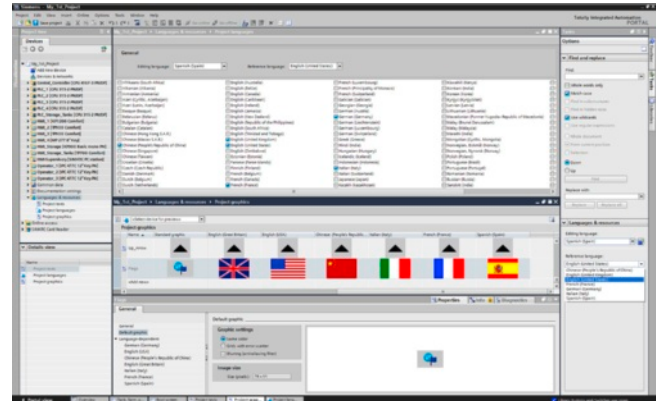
Siemens - My_1st_Project

Totally Integrated Automation
PORTAL

Devices

My_1st_Project > Languages & resources > Project languages

General

Editing language: Spanish (Spain)

Reference language: English (United States)

My_1st_Project > Languages & resources > Project graphics

Project graphics

Name | Standard graphic | English (Great Britain) | English (USA) | Chinese (People's Republic of China) | Italian (Italy) | French (France) | Spanish (Spain)

Up_Arrow

Flags

Properties | Info | Diagnostics

General

General
Default graphic
Language-dependent
German (Germany)
English (USA)
Chinese (People's Republic of China)
English (Great Britain)
Italian (Italy)
French (France)
Spanish (Spain)

Default graphic

Graphic settings

Image size

Details view

Name

Options

Find and replace

Find:

Whole words only
Match case
Use wildcards
Whole document
Down
Up

Replace with:

Languages & resources

Editing language:
Spanish (Spain)

Reference language:
English (United States)
Chinese (People's Republic of China)
English (United States)
French (France)
German (Germany)
Italian (Italy)
Spanish (Spain)

Portal view